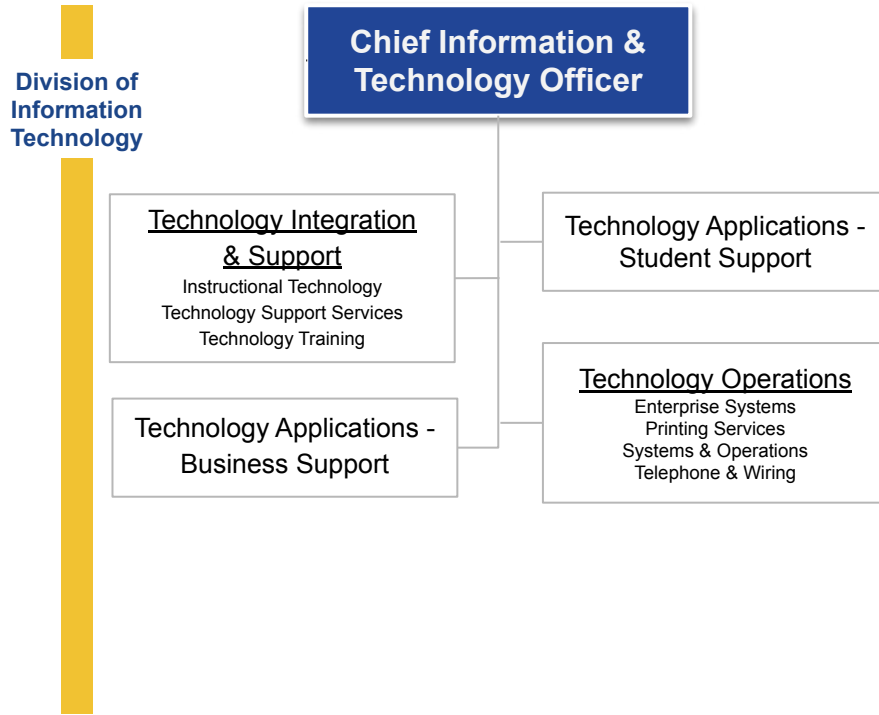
Division of Information Technology

Chief Information & Technology Officer

Technology Integration & Support
Instructional Technology
Technology Support Services
Technology Training

Technology Applications - Student Support

Technology Applications - Business Support

Technology Operations
Enterprise Systems
Printing Services
Systems & Operations
Telephone & Wiring